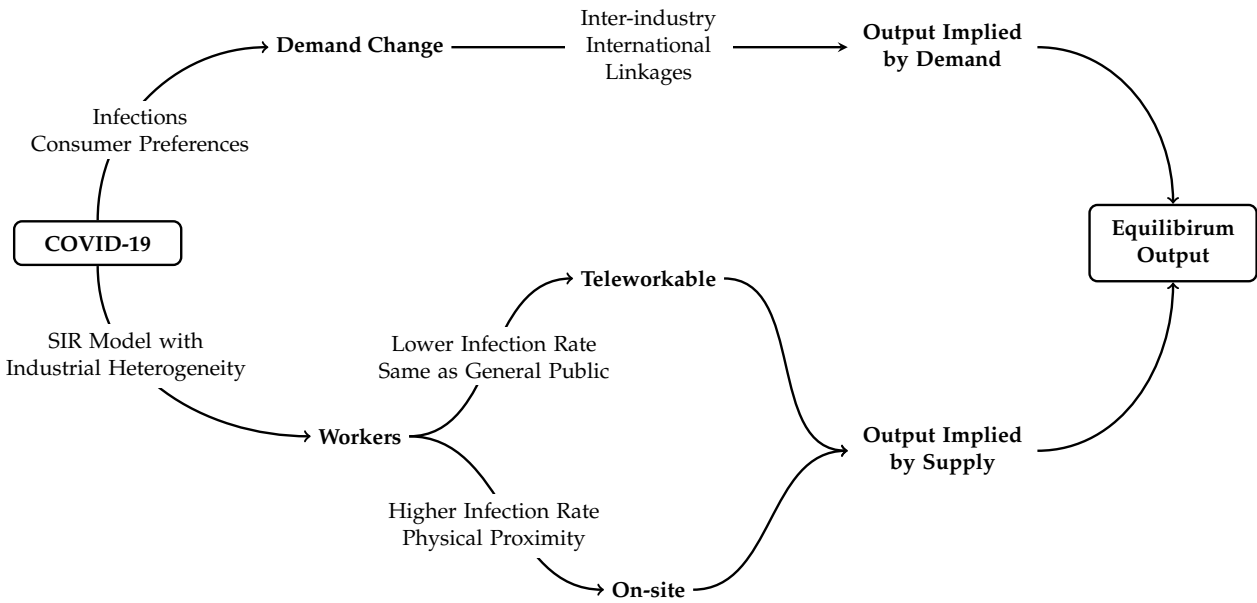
Demand Change

Inter-industry
International
Linkages

Output Implied
by Demand

Infections
Consumer Preferences

COVID-19

Equilibirum
Output

Teleworkable

SIR Model with
Industrial Heterogeneity

Lower Infection Rate
Same as General Public

Workers

Output Implied
by Supply

Higher Infection Rate
Physical Proximity

On-site